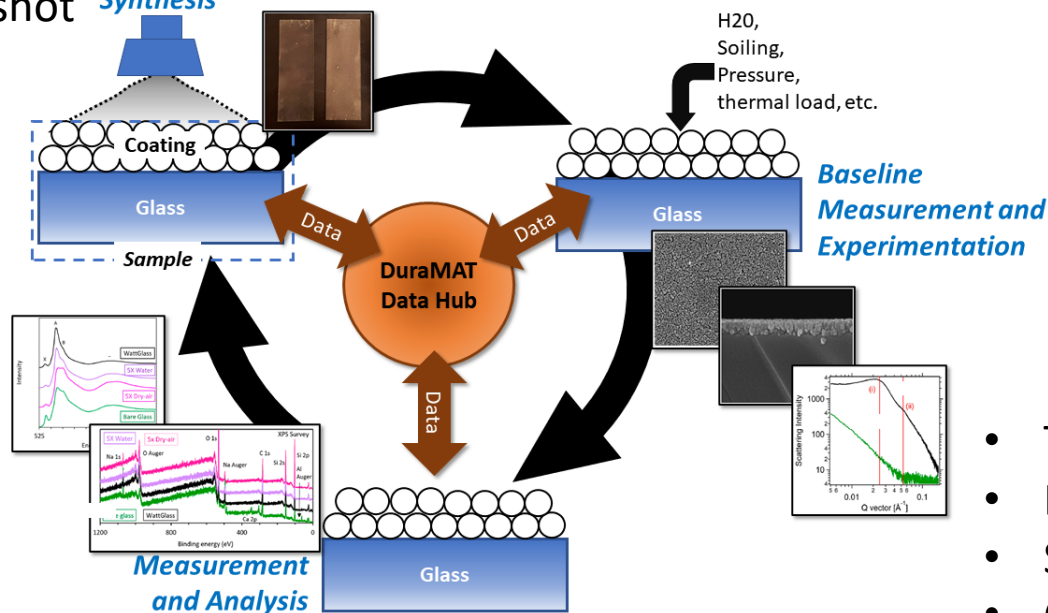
snot
Synthesis

H20,
Soiling,
Pressure,
thermal load, etc.

Coating
Glass
Sample

Glass
Baseline Measurement and Experimentation

Data
Data
DuraMAT Data Hub
Data

WattGlass
SX Water
SX Dry-air
Bare Glass
Intensity
525

SX Water
SX Dry-air
XPS Survey
Na 1s
O Auger
O 1s
Na Auger
C 1s
Si 2s
Si 2p
Al Auger
Ca 2p
WattGlass
1200
800
400
0
Binding energy (eV)

Scattering Intensity
1000
100
10
0.01
0.1
Q vector [Å⁻¹]

Glass
Measurement and Analysis

•
•
•